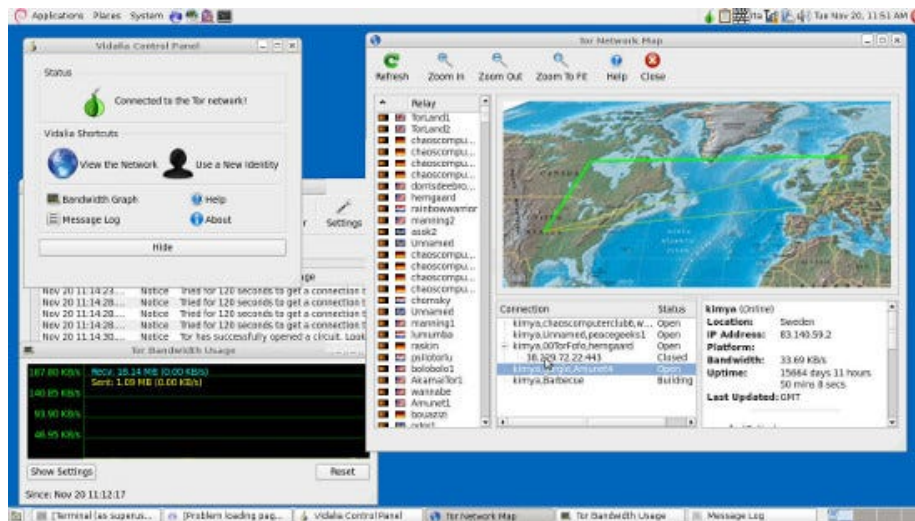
Applications Places System

Tue Nov 20, 11:51 AM

Vidalia Control Panel

Status

Connected to the Tor network!

Vidalia Shortcuts

View the Network

Use a New Identity

Bandwidth Graph

Help

Message Log

About

Hide

Settings

Nov 20 11:14:23... Notice Tried for 120 seconds to get a connection t
Nov 20 11:14:28... Notice Tried for 120 seconds to get a connection t
Nov 20 11:14:28... Notice Tried for 120 seconds to get a connection t
Nov 20 11:14:28... Notice Tried for 120 seconds to get a connection t
Nov 20 11:14:30... Notice Tor has successfully opened a circuit. Loo

Tor Bandwidth Usage

187.80 KB/s
Recv: 18.14 MB (0.00 KB/s)
Sent: 1.09 MB (0.00 KB/s)
140.85 KB/s
93.90 KB/s
46.95 KB/s

Show Settings

Reset

Since: Nov 20 11:12:17

Tor Network Map

Refresh Zoom In Zoom Out Zoom To Fit Help Close

Relay
TorLand1
TorLand2
chaoscompu...
chaoscompu...
chaoscompu...
chaoscompu...
dorrisdeebro...
hemgaard
rainbowwarrior
manning2
assk2
Unnamed
chaoscompu...
chaoscompu...
chaoscompu...
chaoscompu...
chomsky
Unnamed
manning1
lumumba
raskin
psiloborlu
bolobolo1
AkamaiTor1
wannabe
Amunet1
bouazizn
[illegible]

| Connection | Status |
|---|---|
| kimya,chaoscomputerclubb,w... | Open |
| kimya,Unnamed,peacegeeks1 | Open |
| kimya,00TorFofo,hemgaard | Open |
| 38.229.72.22:443 | Closed |
| kimya,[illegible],Amunet4 | Open |
| kimya,Barbecue | Building |

kimya (Online)
Location: Sweden
IP Address: 83.140.59.2
Platform:
Bandwidth: 33.69 KB/s
Uptime: 15684 days 11 hours 50 mins 8 secs
Last Updated: GMT

[Terminal (as superus... [Problem loading pag... Vidalia Control Panel Tor Network Map Tor Bandwidth Usage Message Log